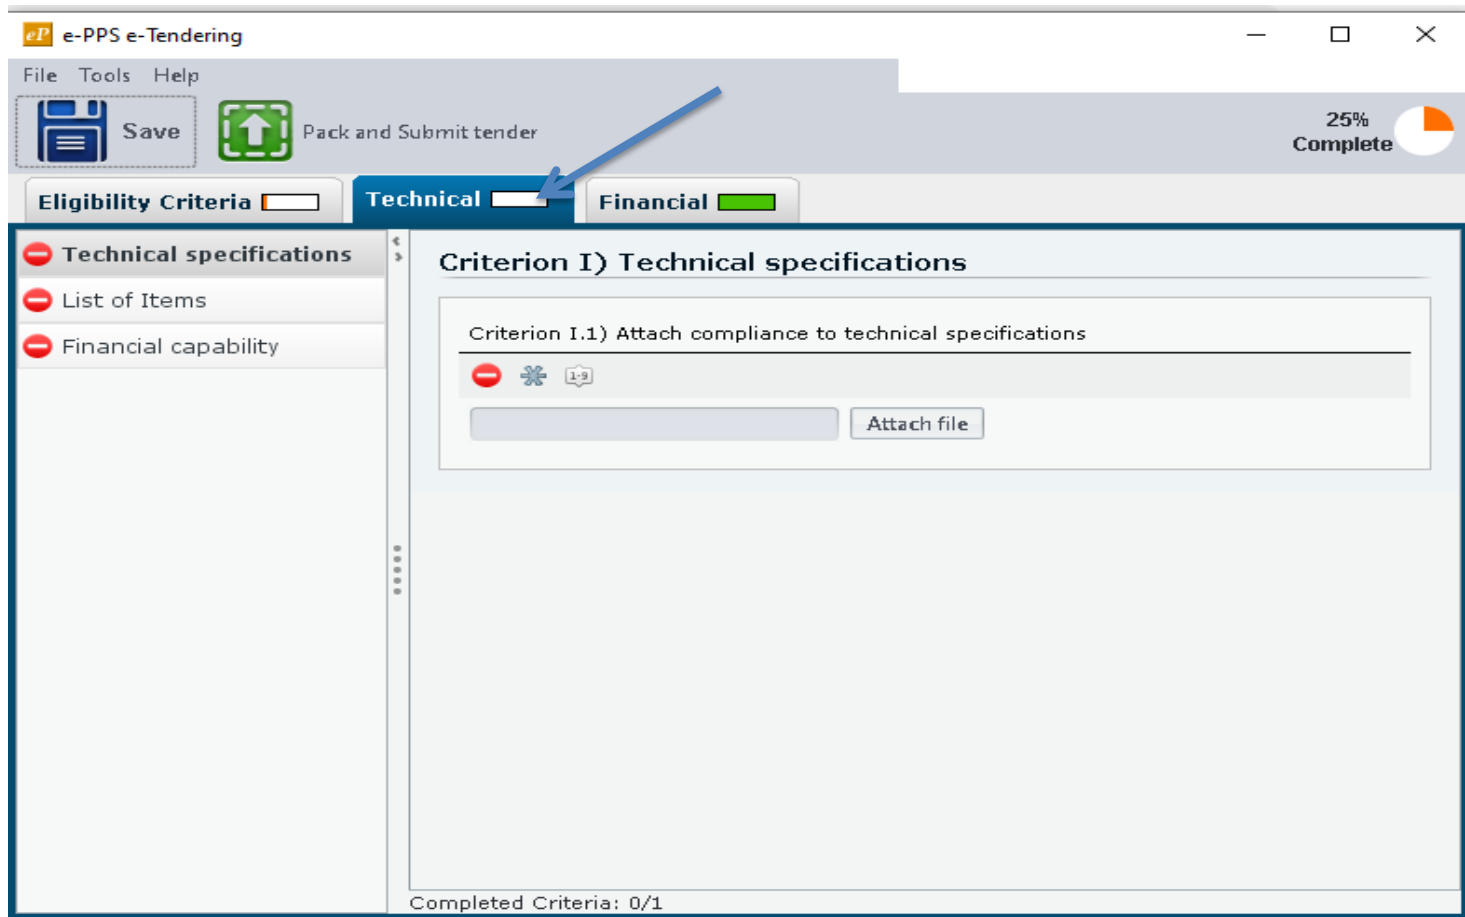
eP e-PPS e-Tendering

File Tools Help

Save

Pack and Submit tender

25%
Complete

Eligibility Criteria

Technical

Financial

Technical specifications

List of Items

Financial capability

Criterion I) Technical specifications

Criterion I.1) Attach compliance to technical specifications

1-9

Attach file

Completed Criteria: 0/1